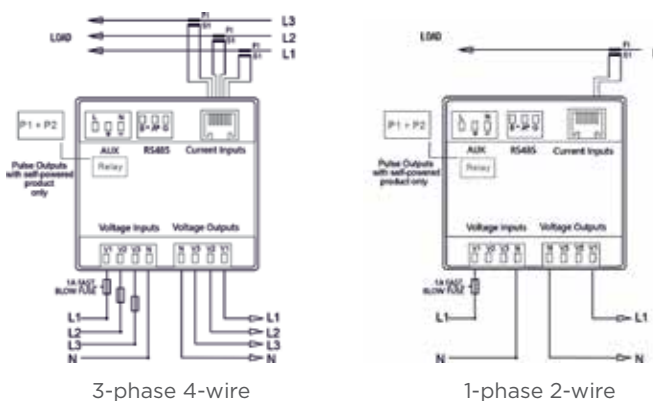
L3
L2
L1
LOAD
P1
S1
P1
S1
P1
S1
P1 + P2
AUX
RS485
Current Inputs
Relay
Pulse Outputs with self-powered product only
Voltage Inputs
Voltage Outputs
V1 V2 V3 N
N V3 V2 V1
1A FAST BLOW FUSE
L1
L2
L3
N
L1
L2
L3
N

3-phase 4-wire

LOAD
P1
S1
P1 + P2
AUX
RS485
Current Inputs
Relay
Pulse Outputs with self-powered product only
Voltage Inputs
Voltage Outputs
V1 V2 V3 N
N V3 V2 V1
1A FAST BLOW FUSE
L1
N
L1
N

1-phase 2-wire